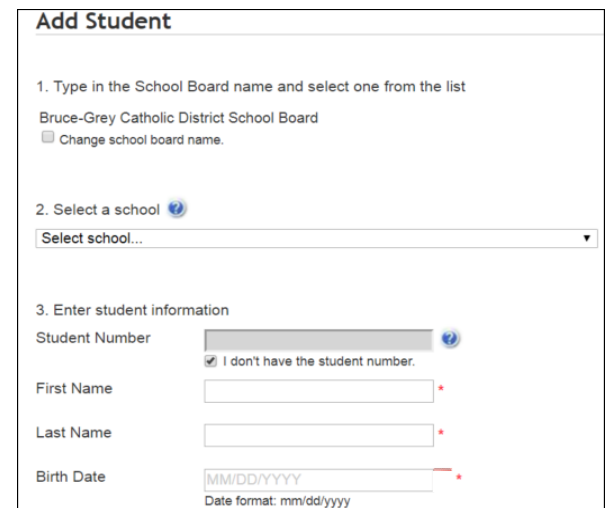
Add Student

1. Type in the School Board name and select one from the list

Bruce-Grey Catholic District School Board

Change school board name.

2. Select a school

Select school...

3. Enter student information

Student Number

I don't have the student number.

First Name *

Last Name *

Birth Date MM/DD/YYYY *

Date format: mm/dd/yyyy